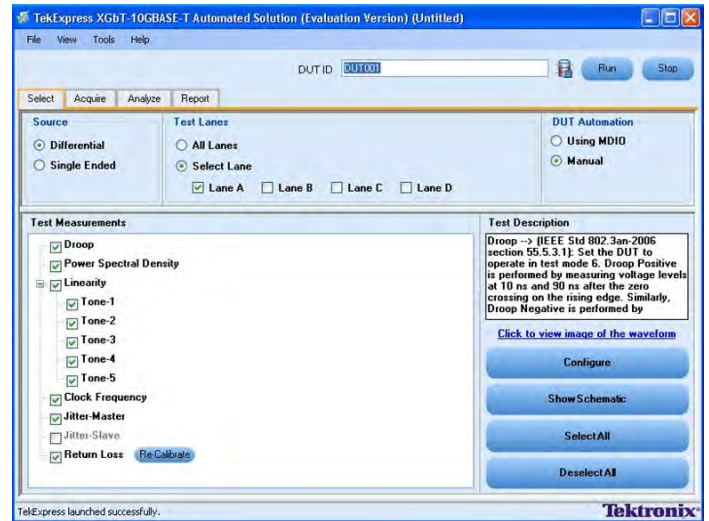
TekExpress XGbT-10GBASE-T Automated Solution (Evaluation Version) (Untitled)

File View Tools Help

DUT ID DUT001

Run Stop

Select Acquire Analyze Report

Source
Differential
Single Ended

Test Lanes
All Lanes
Select Lane
Lane A Lane B Lane C Lane D

DUT Automation
Using MDIO
Manual

Test Measurements
Droop
Power Spectral Density
Linearity
Tone-1
Tone-2
Tone-3
Tone-4
Tone-5
Clock Frequency
Jitter-Master
Jitter-Slave
Return Loss Re-Calibrate

Test Description
Droop --> (IEEE Std 802.3an-2006 section 55.5.3.1): Set the DUT to operate in test mode 6. Droop Positive is performed by measuring voltage levels at 10 ns and 90 ns after the zero crossing on the rising edge. Similarly, Droop Negative is performed by

Click to view image of the waveform

Configure

Show Schematic

Select All

Deselect All

TekExpress launched successfully.

Tektronix